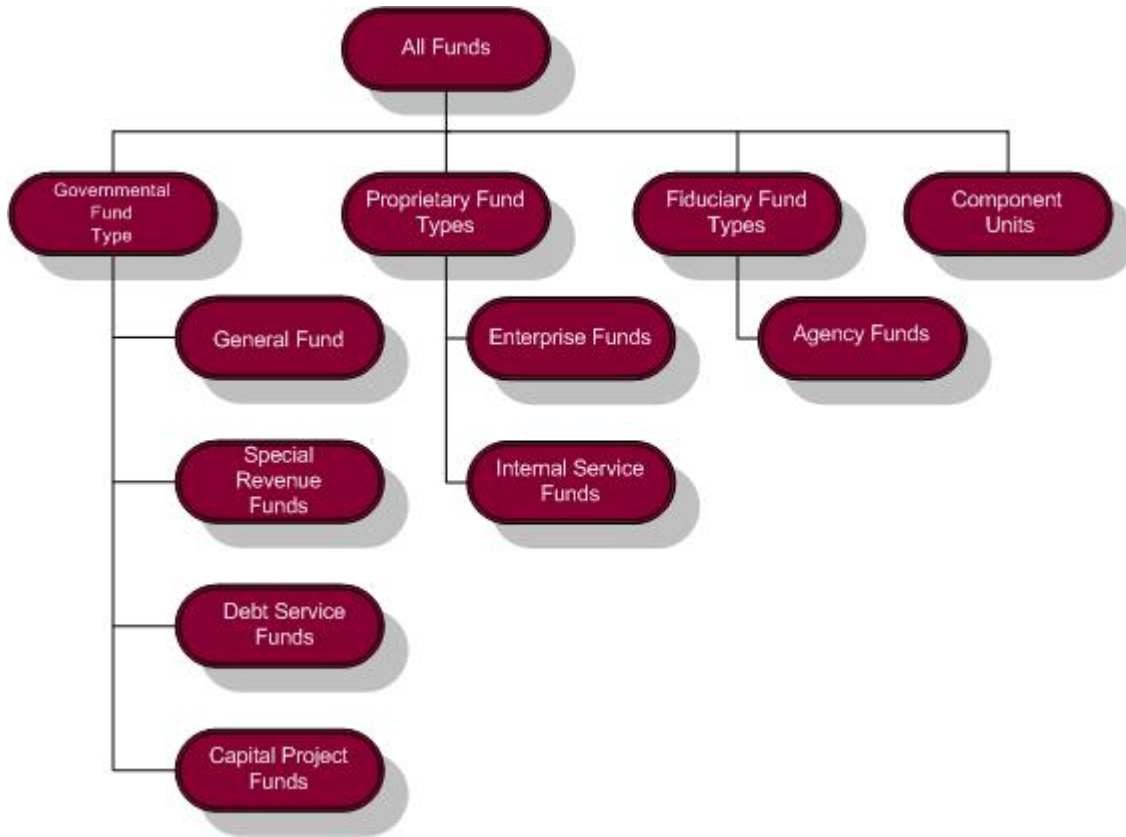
All Funds

Governmental Fund Type

Proprietary Fund Types

Fiduciary Fund Types

Component Units

General Fund

Special Revenue Funds

Debt Service Funds

Capital Project Funds

Enterprise Funds

Internal Service Funds

Agency Funds